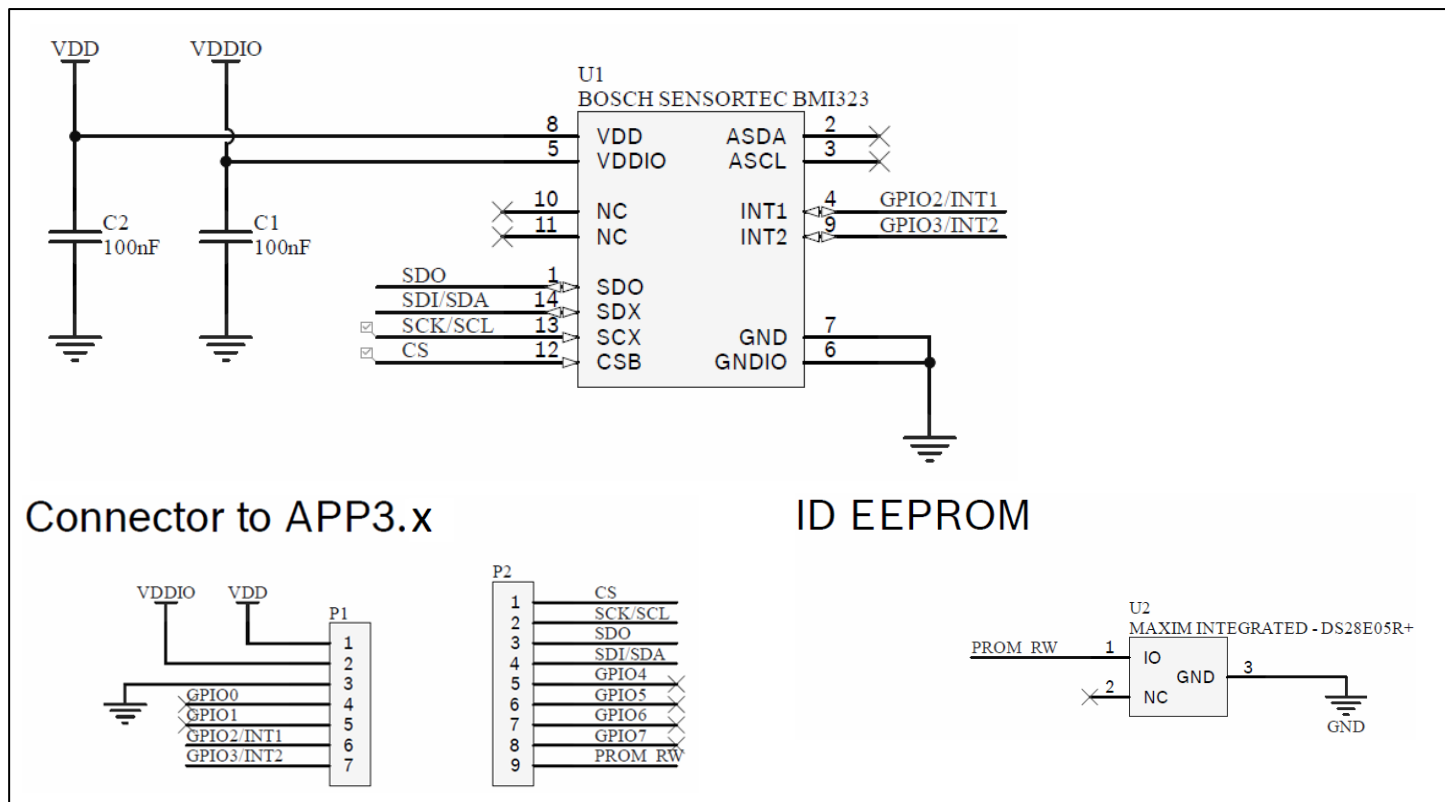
VDD VDDIO

U1
BOSCH SENSORTEC BMI323

8 VDD
5 VDDIO
10 NC
11 NC
SDO 1 SDO
SDI/SDA 14 SDX
SCK/SCL 13 SCX
CS 12 CSB

ASDA 2
ASCL 3
INT1 4 GPIO2/INT1
INT2 9 GPIO3/INT2
GND 7
GNDIO 6

C2
100nF
C1
100nF

Connector to APP3.x

VDDIO VDD
P1
1
2
3
GPIO0 4
GPIO1 5
GPIO2/INT1 6
GPIO3/INT2 7

P2
1 CS
2 SCK/SCL
3 SDO
4 SDI/SDA
5 GPIO4
6 GPIO5
7 GPIO6
8 GPIO7
9 PROM_RW

ID EEPROM

U2
MAXIM INTEGRATED - DS28E05R+
PROM_RW 1 IO
2 NC
GND 3
GND